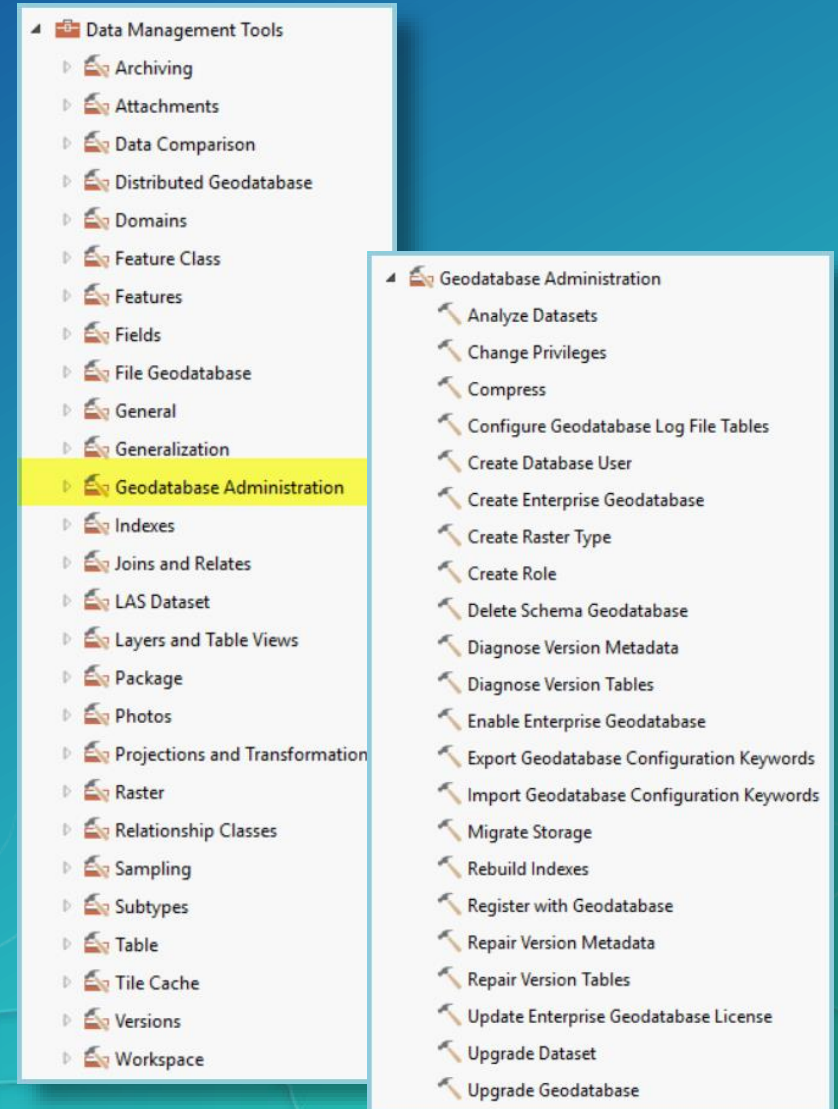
Data Management Tools
Archiving
Attachments
Data Comparison
Distributed Geodatabase
Domains
Feature Class
Features
Fields
File Geodatabase
General
Generalization
Geodatabase Administration
Indexes
Joins and Relates
LAS Dataset
Layers and Table Views
Package
Photos
Projections and Transformation
Raster
Relationship Classes
Sampling
Subtypes
Table
Tile Cache
Versions
Workspace

Geodatabase Administration
Analyze Datasets
Change Privileges
Compress
Configure Geodatabase Log File Tables
Create Database User
Create Enterprise Geodatabase
Create Raster Type
Create Role
Delete Schema Geodatabase
Diagnose Version Metadata
Diagnose Version Tables
Enable Enterprise Geodatabase
Export Geodatabase Configuration Keywords
Import Geodatabase Configuration Keywords
Migrate Storage
Rebuild Indexes
Register with Geodatabase
Repair Version Metadata
Repair Version Tables
Update Enterprise Geodatabase License
Upgrade Dataset
Upgrade Geodatabase